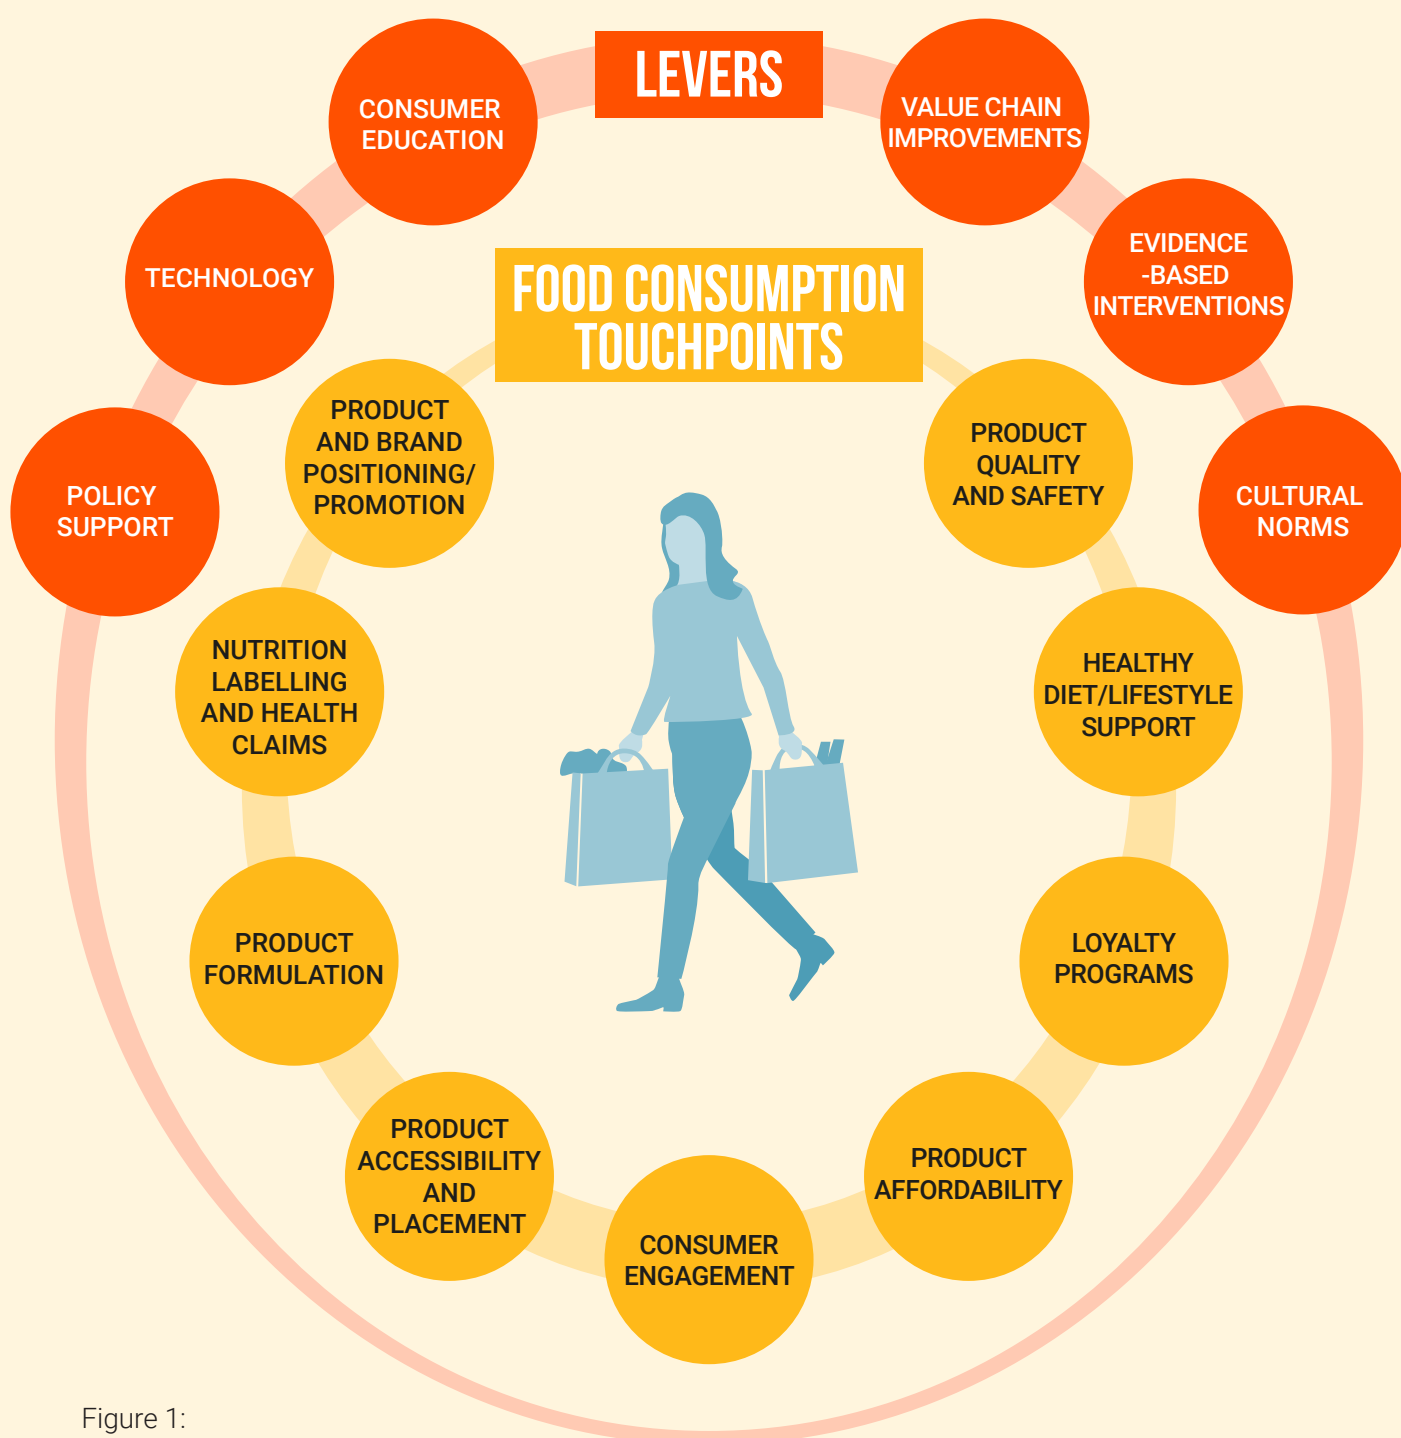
LEVERS

CONSUMER EDUCATION

VALUE CHAIN IMPROVEMENTS

TECHNOLOGY

EVIDENCE -BASED INTERVENTIONS

FOOD CONSUMPTION TOUCHPOINTS

POLICY SUPPORT

CULTURAL NORMS

PRODUCT AND BRAND POSITIONING/ PROMOTION

PRODUCT QUALITY AND SAFETY

NUTRITION LABELLING AND HEALTH CLAIMS

HEALTHY DIET/LIFESTYLE SUPPORT

PRODUCT FORMULATION

LOYALTY PROGRAMS

PRODUCT ACCESSIBILITY AND PLACEMENT

PRODUCT AFFORDABILITY

CONSUMER ENGAGEMENT

Figure 1: